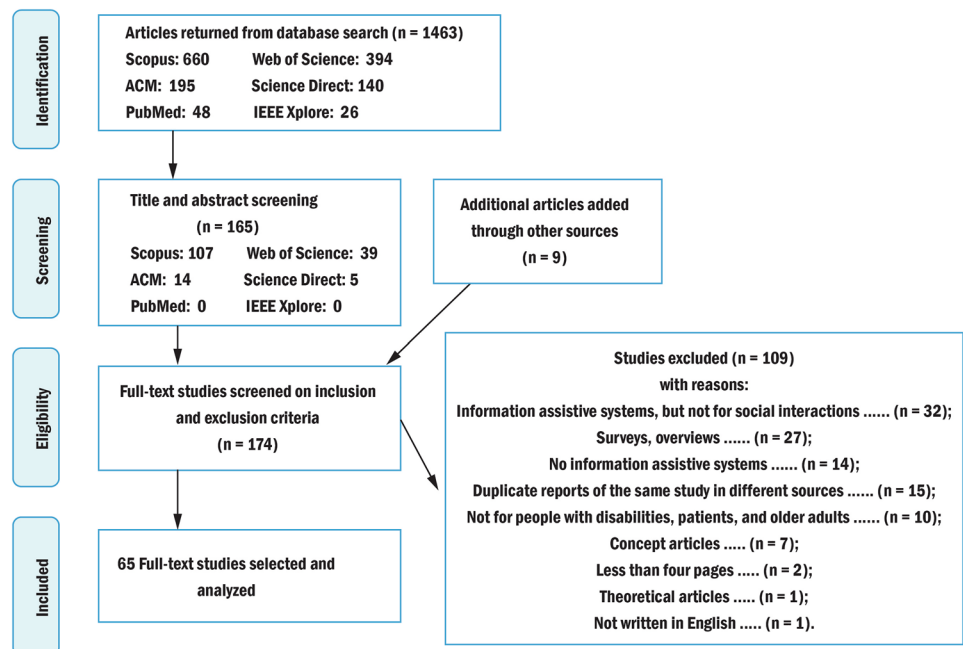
Identification

Articles returned from database search (n = 1463)
Scopus: 660 Web of Science: 394
ACM: 195 Science Direct: 140
PubMed: 48 IEEE Xplore: 26

Screening

Title and abstract screening
(n = 165)
Scopus: 107 Web of Science: 39
ACM: 14 Science Direct: 5
PubMed: 0 IEEE Xplore: 0

Additional articles added through other sources
(n = 9)

Eligibility

Full-text studies screened on inclusion and exclusion criteria
(n = 174)

Studies excluded (n = 109)
with reasons:
Information assistive systems, but not for social interactions ...... (n = 32);
Surveys, overviews ...... (n = 27);
No information assistive systems ...... (n = 14);
Duplicate reports of the same study in different sources ...... (n = 15);
Not for people with disabilities, patients, and older adults ...... (n = 10);
Concept articles ..... (n = 7);
Less than four pages ..... (n = 2);
Theoretical articles ..... (n = 1);
Not written in English ..... (n = 1).

Included

65 Full-text studies selected and analyzed